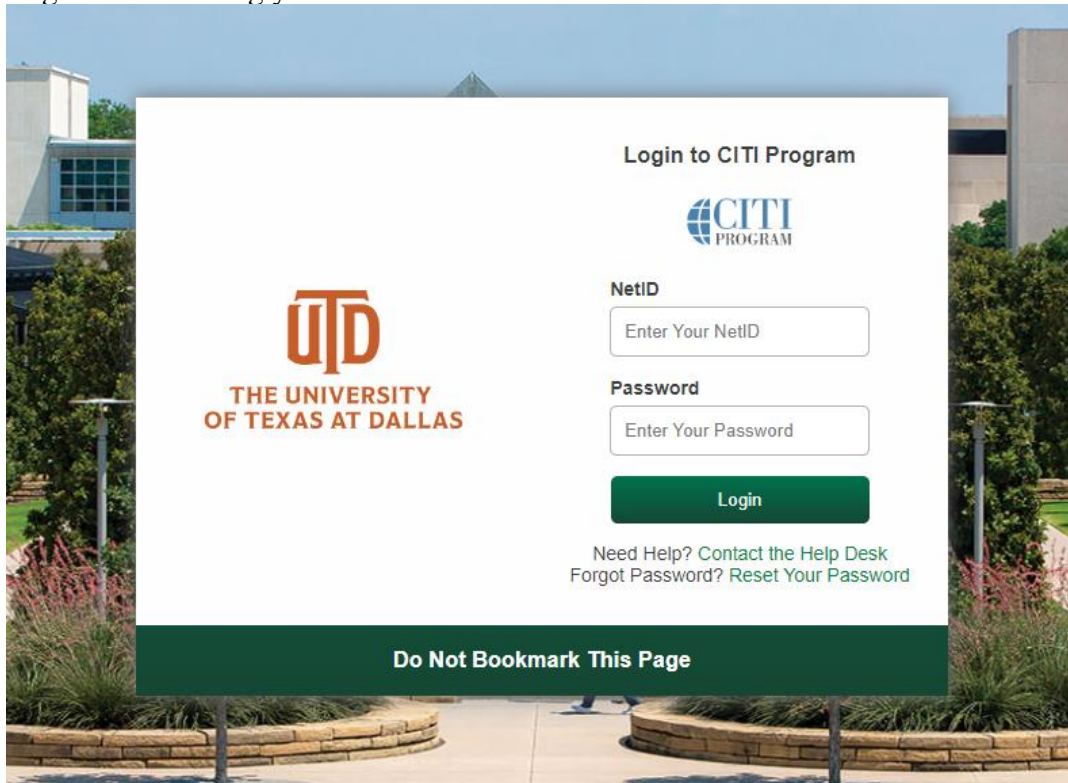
UTD
THE UNIVERSITY OF TEXAS AT DALLAS

Login to CITI Program

CITI PROGRAM

NetID

Enter Your NetID

Password

Enter Your Password

Login

Need Help? Contact the Help Desk
Forgot Password? Reset Your Password

Do Not Bookmark This Page